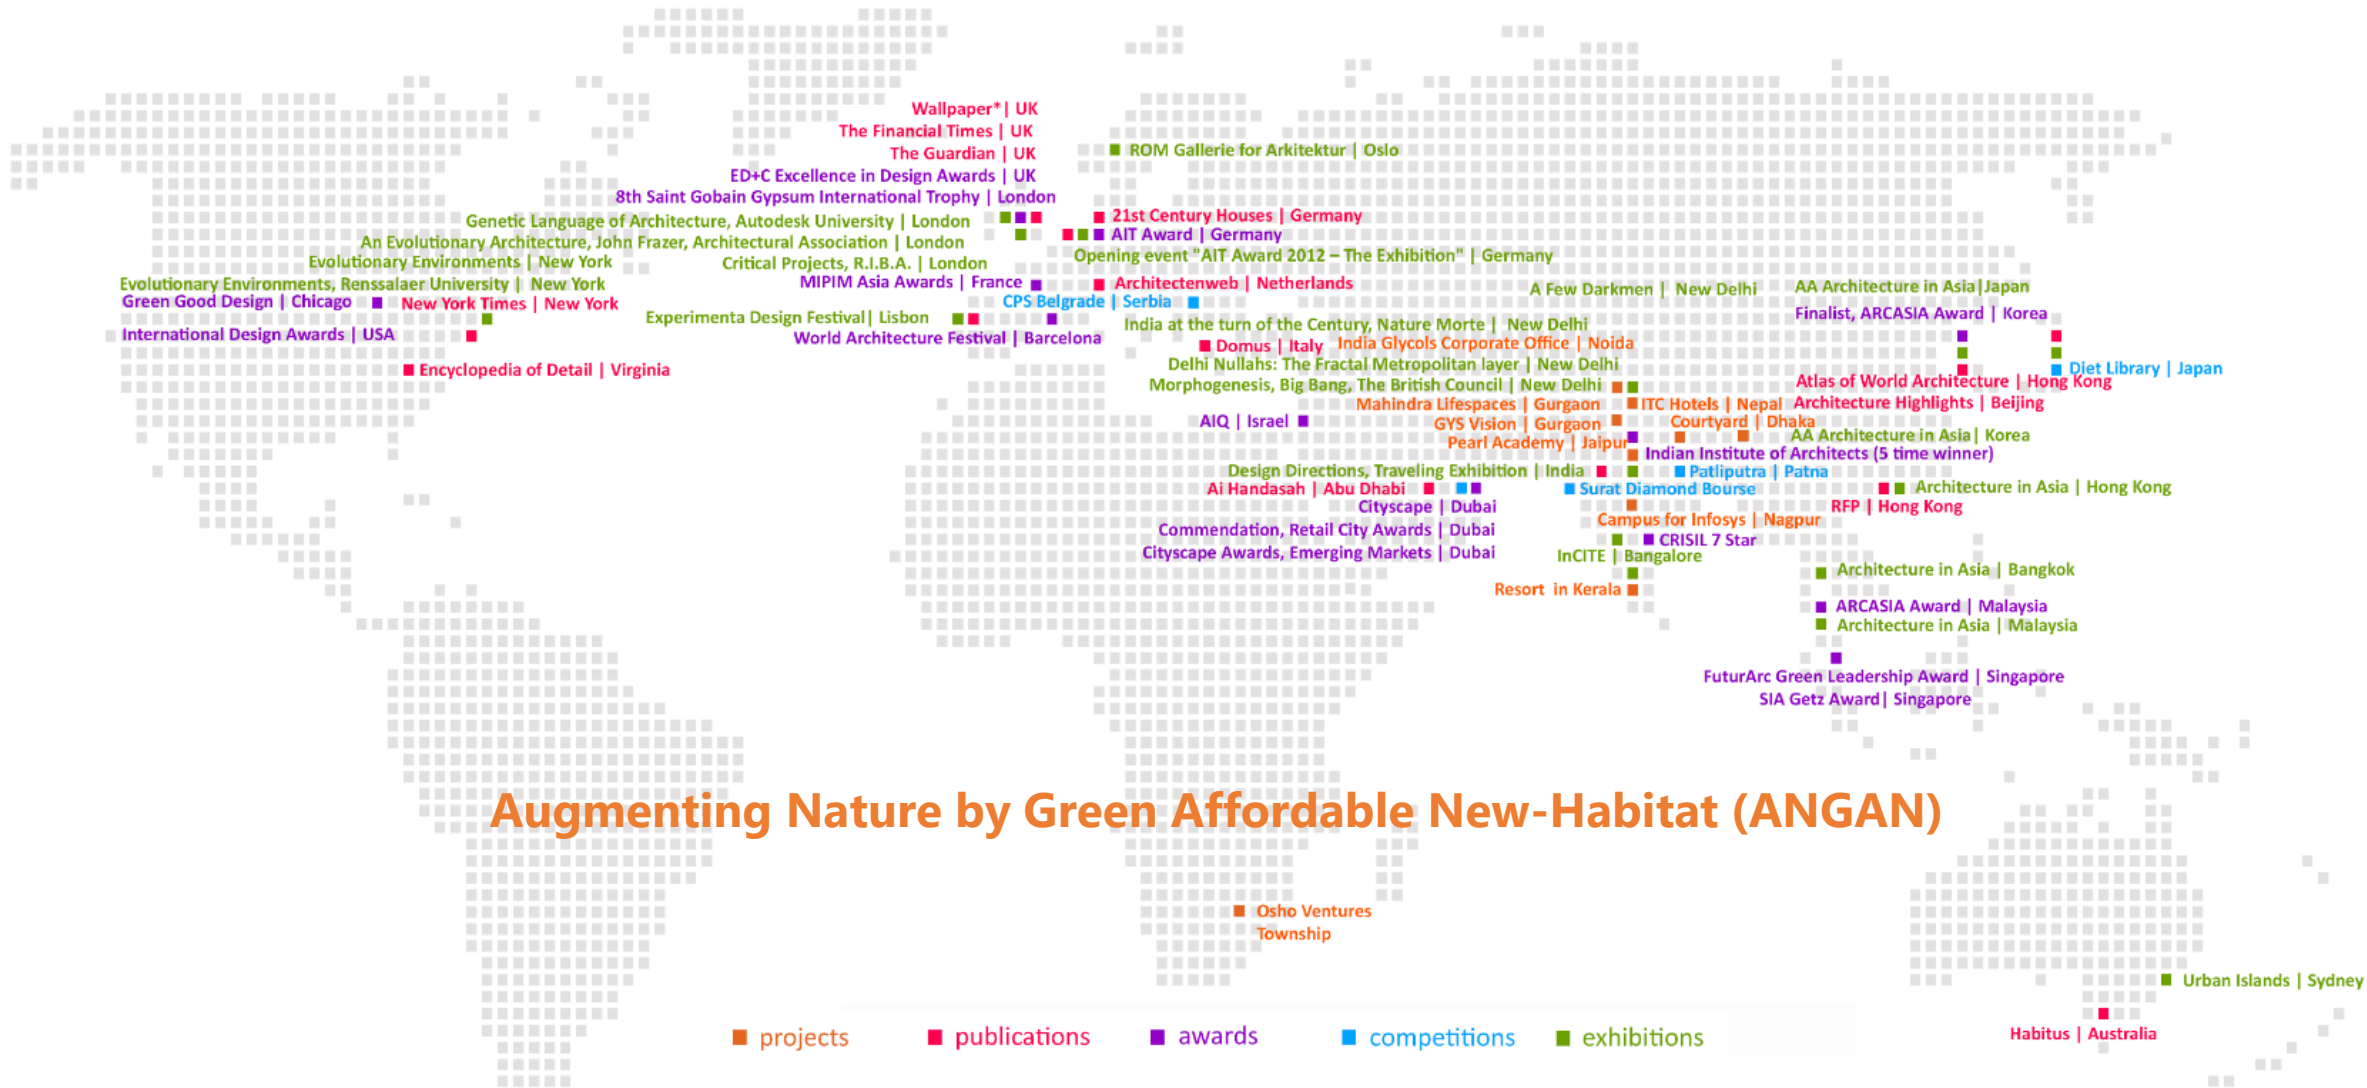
Wallpaper* | UK
The Financial Times | UK
The Guardian | UK
ED+C Excellence in Design Awards | UK
8th Saint Gobain Gypsum International Trophy | London
Genetic Language of Architecture, Autodesk University | London
An Evolutionary Architecture, John Frazer, Architectural Association | London
Evolutionary Environments | New York
Critical Projects, R.I.B.A. | London
Evolutionary Environments, Renssalaer University | New York
Green Good Design | Chicago
New York Times | New York
MIPIM Asia Awards | France
International Design Awards | USA
Experimenta Design Festival | Lisbon
World Architecture Festival | Barcelona
Encyclopedia of Detail | Virginia
ROM Gallerie for Arkitektur | Oslo
21st Century Houses | Germany
AIT Award | Germany
Opening event "AIT Award 2012 – The Exhibition" | Germany
Architectenweb | Netherlands
CPS Belgrade | Serbia
A Few Darkmen | New Delhi
AA Architecture in Asia | Japan
Finalist, ARCASIA Award | Korea
India at the turn of the Century, Nature Morte | New Delhi
Domus | Italy
India Glycols Corporate Office | Noida
Delhi Nullahs: The Fractal Metropolitan layer | New Delhi
Diet Library | Japan
Morphogenesis, Big Bang, The British Council | New Delhi
Atlas of World Architecture | Hong Kong
Mahindra Lifespaces | Gurgaon
ITC Hotels | Nepal
Architecture Highlights | Beijing
AIQ | Israel
GYS Vision | Gurgaon
Courtyard | Dhaka
Pearl Academy | Jaipur
AA Architecture in Asia | Korea
Indian Institute of Architects (5 time winner)
Design Directions, Traveling Exhibition | India
Patliputra | Patna
Ai Handasah | Abu Dhabi
Surat Diamond Bourse
Architecture in Asia | Hong Kong
Cityscape | Dubai
RFP | Hong Kong
Campus for Infosys | Nagpur
Commendation, Retail City Awards | Dubai
CRISIL 7 Star
Cityscape Awards, Emerging Markets | Dubai
InCITE | Bangalore
Architecture in Asia | Bangkok
Resort in Kerala
ARCASIA Award | Malaysia
Architecture in Asia | Malaysia
FuturArc Green Leadership Award | Singapore
SIA Getz Award | Singapore
Augmenting Nature by Green Affordable New-Habitat (ANGAN)
Osho Ventures Township
Urban Islands | Sydney
Habitus | Australia
projects publications awards competitions exhibitions